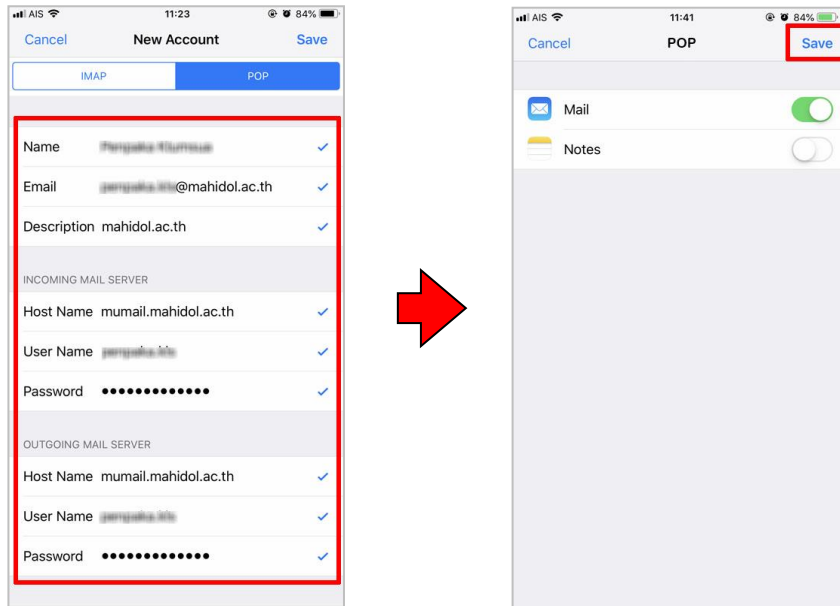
AIS 11:23 84%

Cancel New Account Save

IMAP POP

Name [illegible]

Email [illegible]@mahidol.ac.th

Description mahidol.ac.th

INCOMING MAIL SERVER

Host Name mumail.mahidol.ac.th

User Name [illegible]

Password •••••••••••••

OUTGOING MAIL SERVER

Host Name mumail.mahidol.ac.th

User Name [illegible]

Password •••••••••••••

AIS 11:41 84%

Cancel POP Save

Mail

Notes